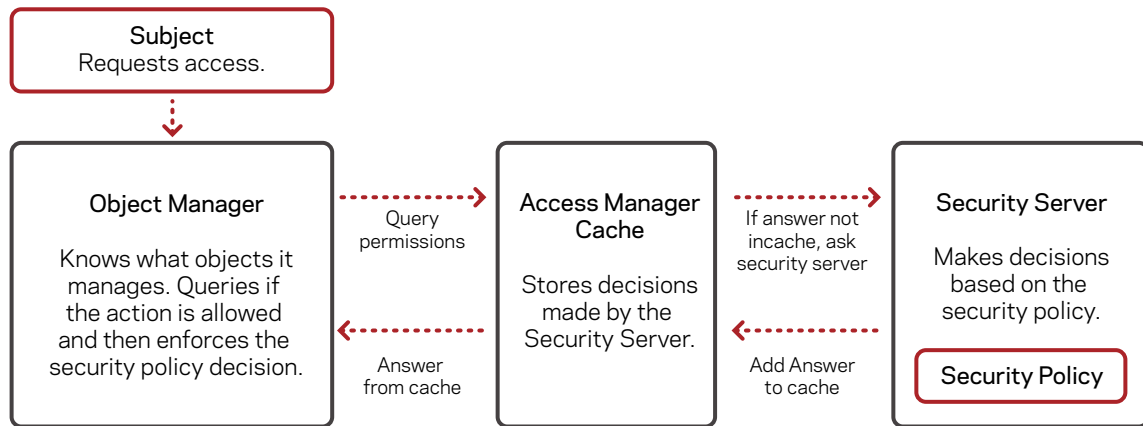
Subject
Requests access.

Object Manager

Knows what objects it manages. Queries if the action is allowed and then enforces the security policy decision.

Query permissions

Answer from cache

Access Manager Cache

Stores decisions made by the Security Server.

If answer not incache, ask security server

Add Answer to cache

Security Server

Makes decisions based on the security policy.

Security Policy